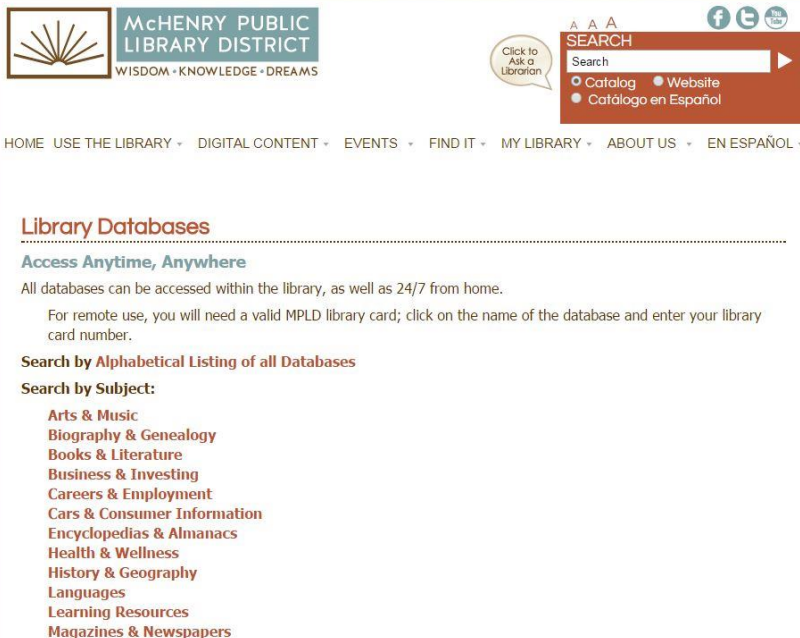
McHENRY PUBLIC LIBRARY DISTRICT
WISDOM • KNOWLEDGE • DREAMS

Click to Ask a Librarian

A A A

You Tube

SEARCH
Search
Catalog Website
Catálogo en Español

HOME USE THE LIBRARY DIGITAL CONTENT EVENTS FIND IT MY LIBRARY ABOUT US EN ESPAÑOL

Library Databases

Access Anytime, Anywhere

All databases can be accessed within the library, as well as 24/7 from home.

For remote use, you will need a valid MPLD library card; click on the name of the database and enter your library card number.

Search by Alphabetical Listing of all Databases

Search by Subject:

Arts & Music
Biography & Genealogy
Books & Literature
Business & Investing
Careers & Employment
Cars & Consumer Information
Encyclopedias & Almanacs
Health & Wellness
History & Geography
Languages
Learning Resources
Magazines & Newspapers